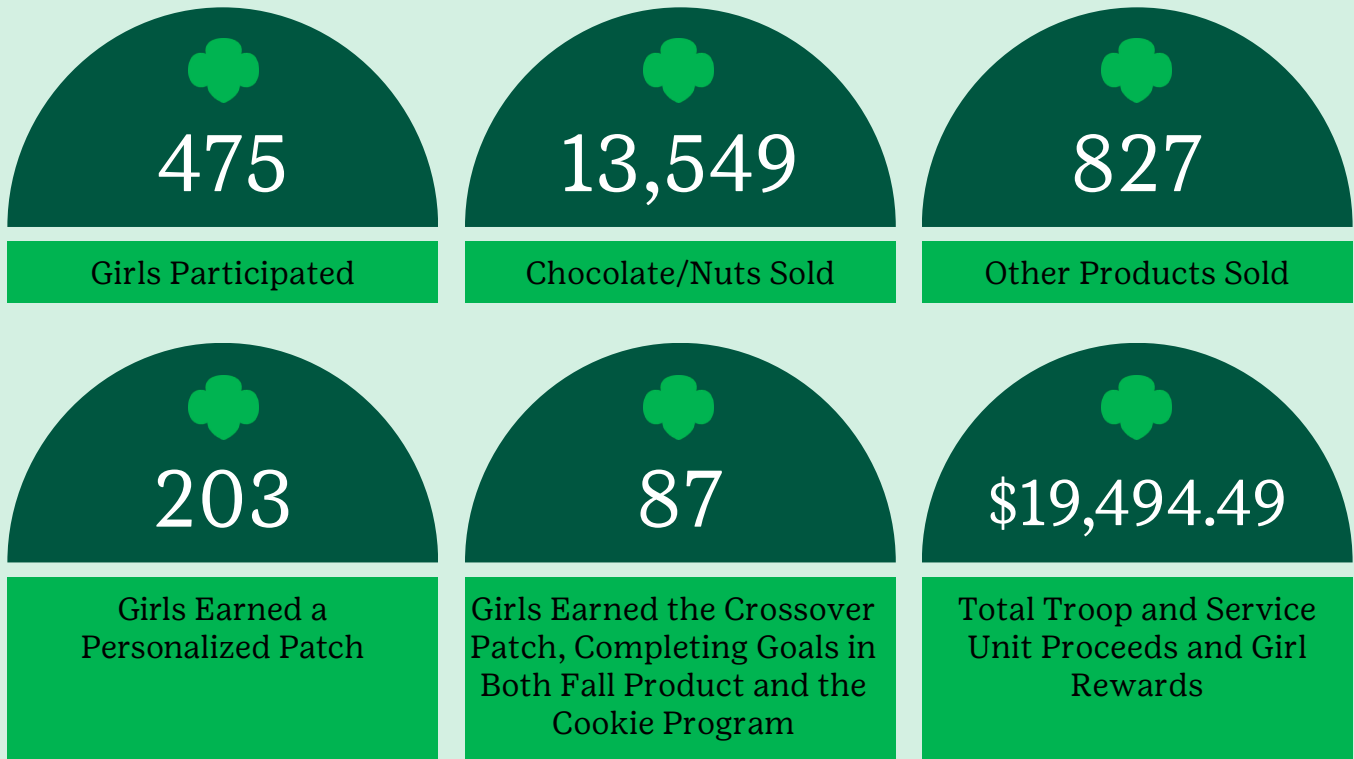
475

Girls Participated

13,549

Chocolate/Nuts Sold

827

Other Products Sold

203

Girls Earned a Personalized Patch

87

Girls Earned the Crossover Patch, Completing Goals in Both Fall Product and the Cookie Program

$19,494.49

Total Troop and Service Unit Proceeds and Girl Rewards